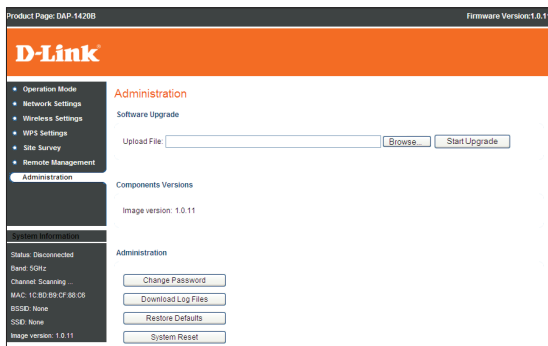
Product Page: DAP-1420B

Firmware Version:1.0.1

D-Link

Operation Mode
Network Settings
Wireless Settings
WPS Settings
Site Survey
Remote Management
Administration

System Information

Status: Disconnected
Band: 5GHz
Channel: Scanning ...
MAC: 1C:BD:B9:CF:88:C6
BSSID: None
SSID: None
Image version: 1.0.11

Administration

Software Upgrade

Upload File: Browse... Start Upgrade

Components Versions

Image version: 1.0.11

Administration

Change Password

Download Log Files

Restore Defaults

System Reset